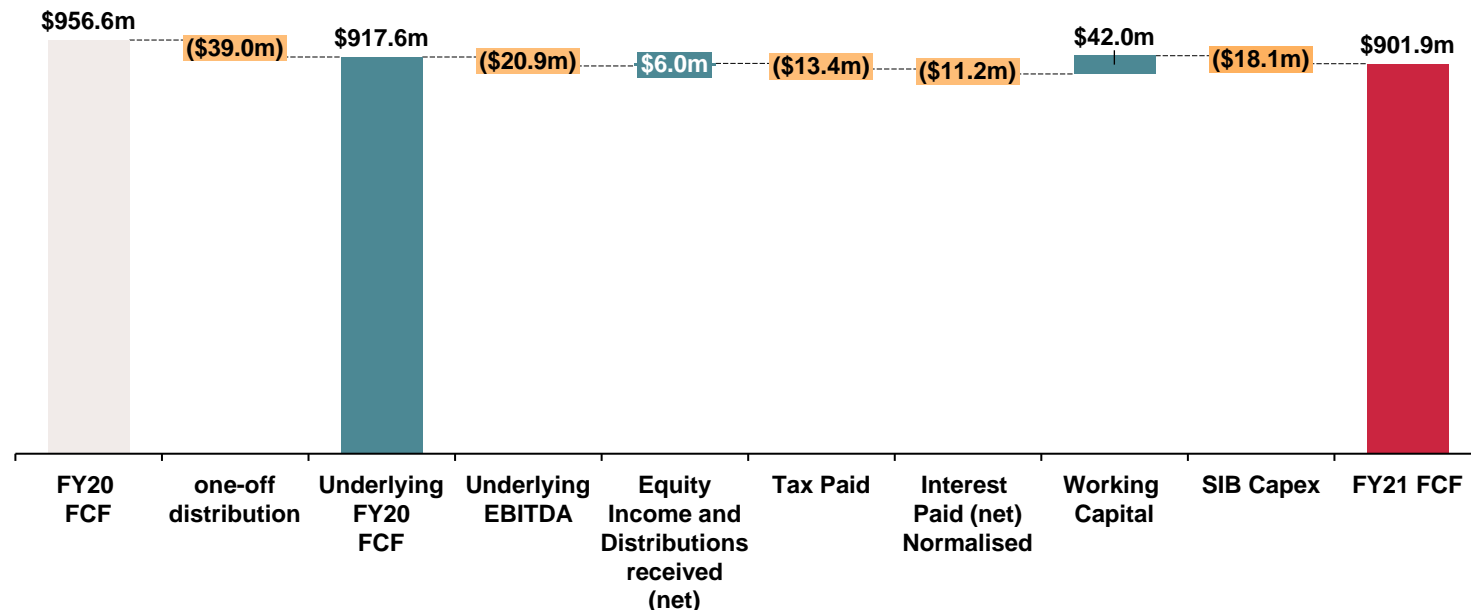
$956.6m
($39.0m)
$917.6m
($20.9m)
$6.0m
($13.4m)
($11.2m)
$42.0m
($18.1m)
$901.9m

FY20 FCF
one-off distribution
Underlying FY20 FCF
Underlying EBITDA
Equity Income and Distributions received (net)
Tax Paid
Interest Paid (net) Normalised
Working Capital
SIB Capex
FY21 FCF